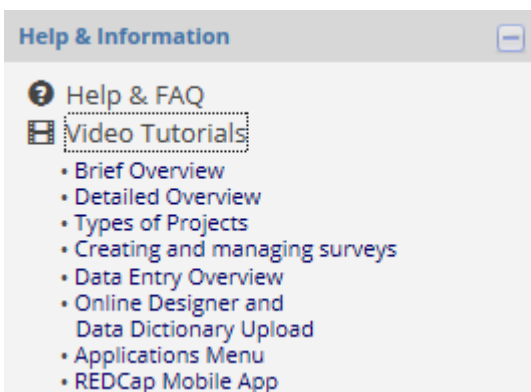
Help & Information

Help & FAQ

Video Tutorials

- Brief Overview
- Detailed Overview
- Types of Projects
- Creating and managing surveys
- Data Entry Overview
- Online Designer and Data Dictionary Upload
- Applications Menu
- REDCap Mobile App